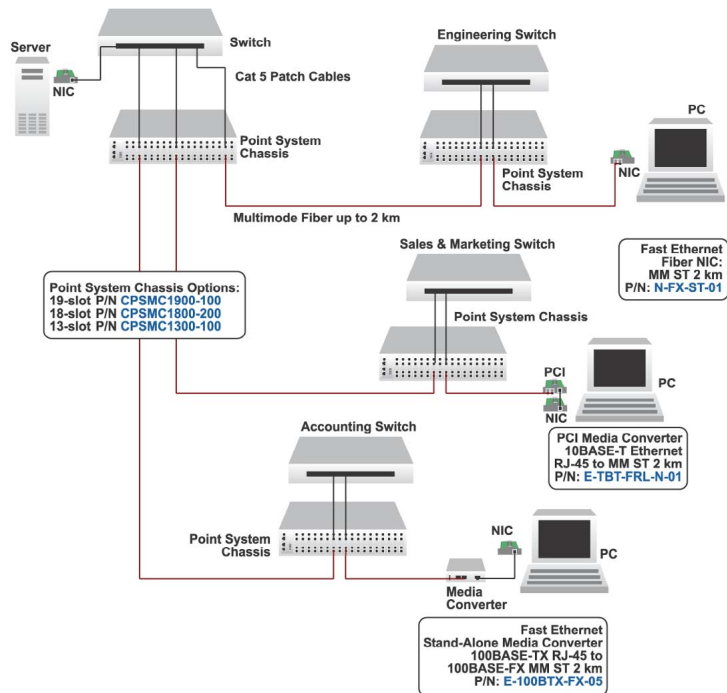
Server

NIC

Switch

Cat 5 Patch Cables

Point System Chassis

Engineering Switch

Point System Chassis

PC

NIC

Multimode Fiber up to 2 km

Sales & Marketing Switch

Fast Ethernet Fiber NIC: MM ST 2 km P/N: N-FX-ST-01

Point System Chassis Options:
19-slot P/N CPSMC1900-100
18-slot P/N CPSMC1800-200
13-slot P/N CPSMC1300-100

Point System Chassis

PCI

PC

NIC

PCI Media Converter 10BASE-T Ethernet RJ-45 to MM ST 2 km P/N: E-TBT-FRL-N-01

Accounting Switch

NIC

PC

Point System Chassis

Media Converter

Fast Ethernet Stand-Alone Media Converter 100BASE-TX RJ-45 to 100BASE-FX MM ST 2 km P/N: E-100BTX-FX-05